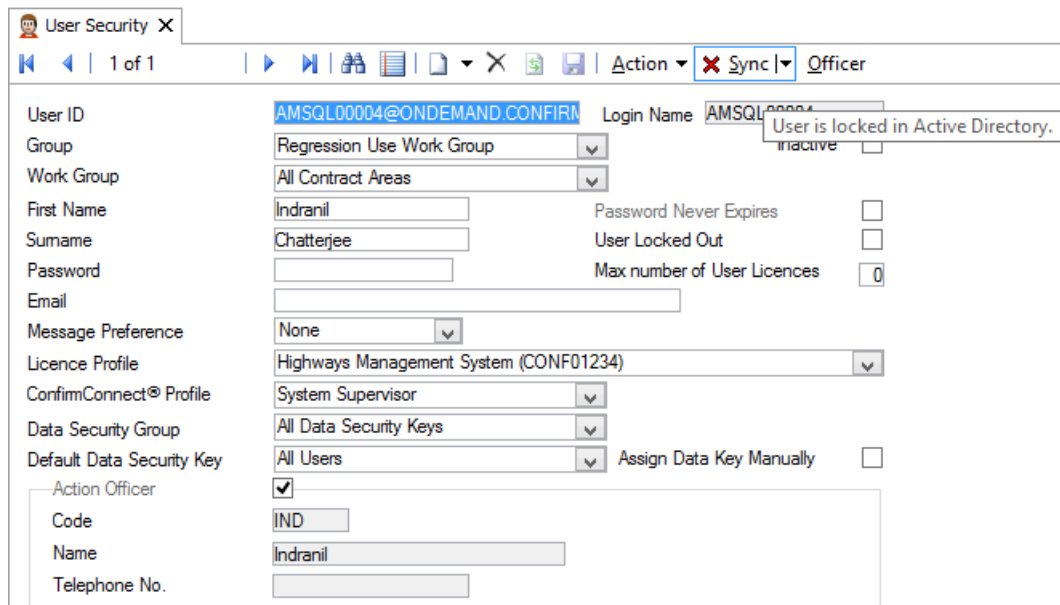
User Security

1 of 1

Action Sync Officer

User ID AMSQL00004@ONDEMAND.CONFIRM

Login Name AMSQL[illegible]

User is locked in Active Directory.

Group Regression Use Work Group

Inactive

Work Group All Contract Areas

First Name Indranil

Password Never Expires

Surname Chatterjee

User Locked Out

Password

Max number of User Licences 0

Email

Message Preference None

Licence Profile Highways Management System (CONF01234)

ConfirmConnect® Profile System Supervisor

Data Security Group All Data Security Keys

Default Data Security Key All Users

Assign Data Key Manually

Action Officer

Code IND

Name Indranil

Telephone No.